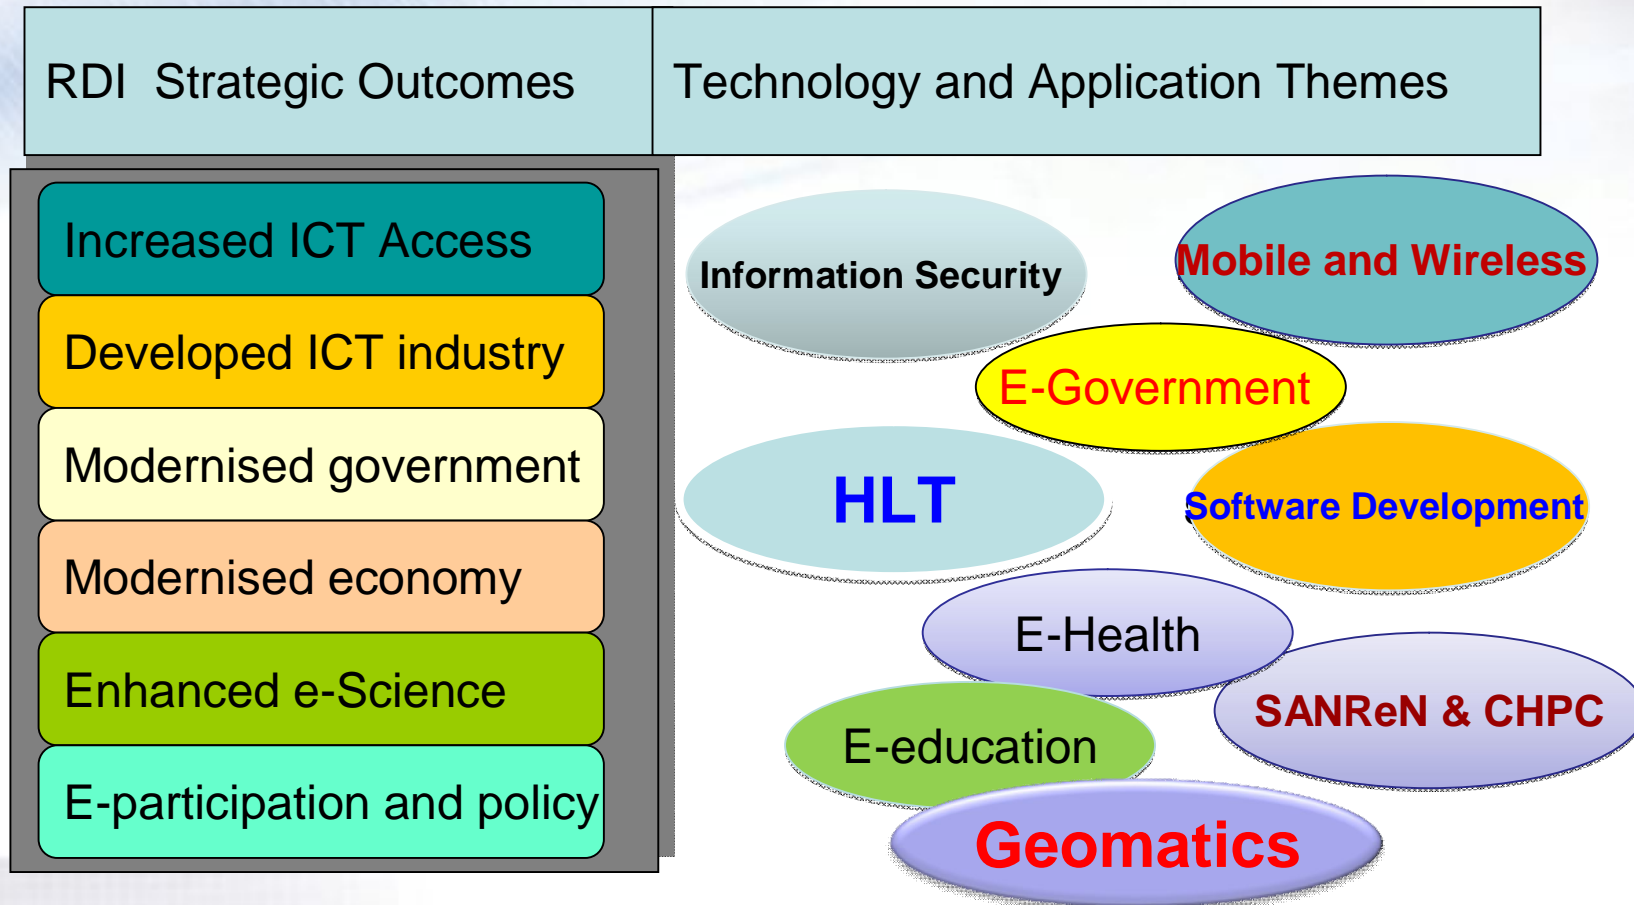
RDI Strategic Outcomes

Technology and Application Themes

Increased ICT Access

Developed ICT industry

Modernised government

Modernised economy

Enhanced e-Science

E-participation and policy

Information Security

Mobile and Wireless

E-Government

HLT

Software Development

E-Health

SANReN & CHPC

E-education

Geomatics